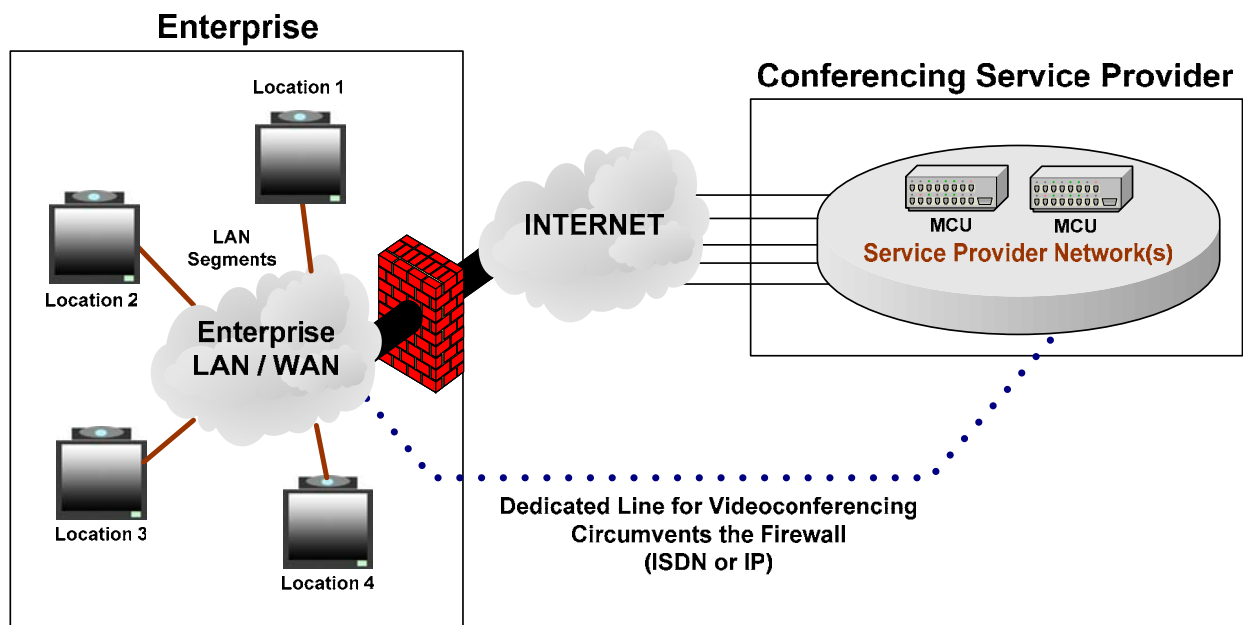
Enterprise

Location 1

Location 2

LAN Segments

Enterprise LAN / WAN

Location 3

Location 4

INTERNET

Conferencing Service Provider

MCU

MCU

Service Provider Network(s)

Dedicated Line for Videoconferencing Circumvents the Firewall (ISDN or IP)